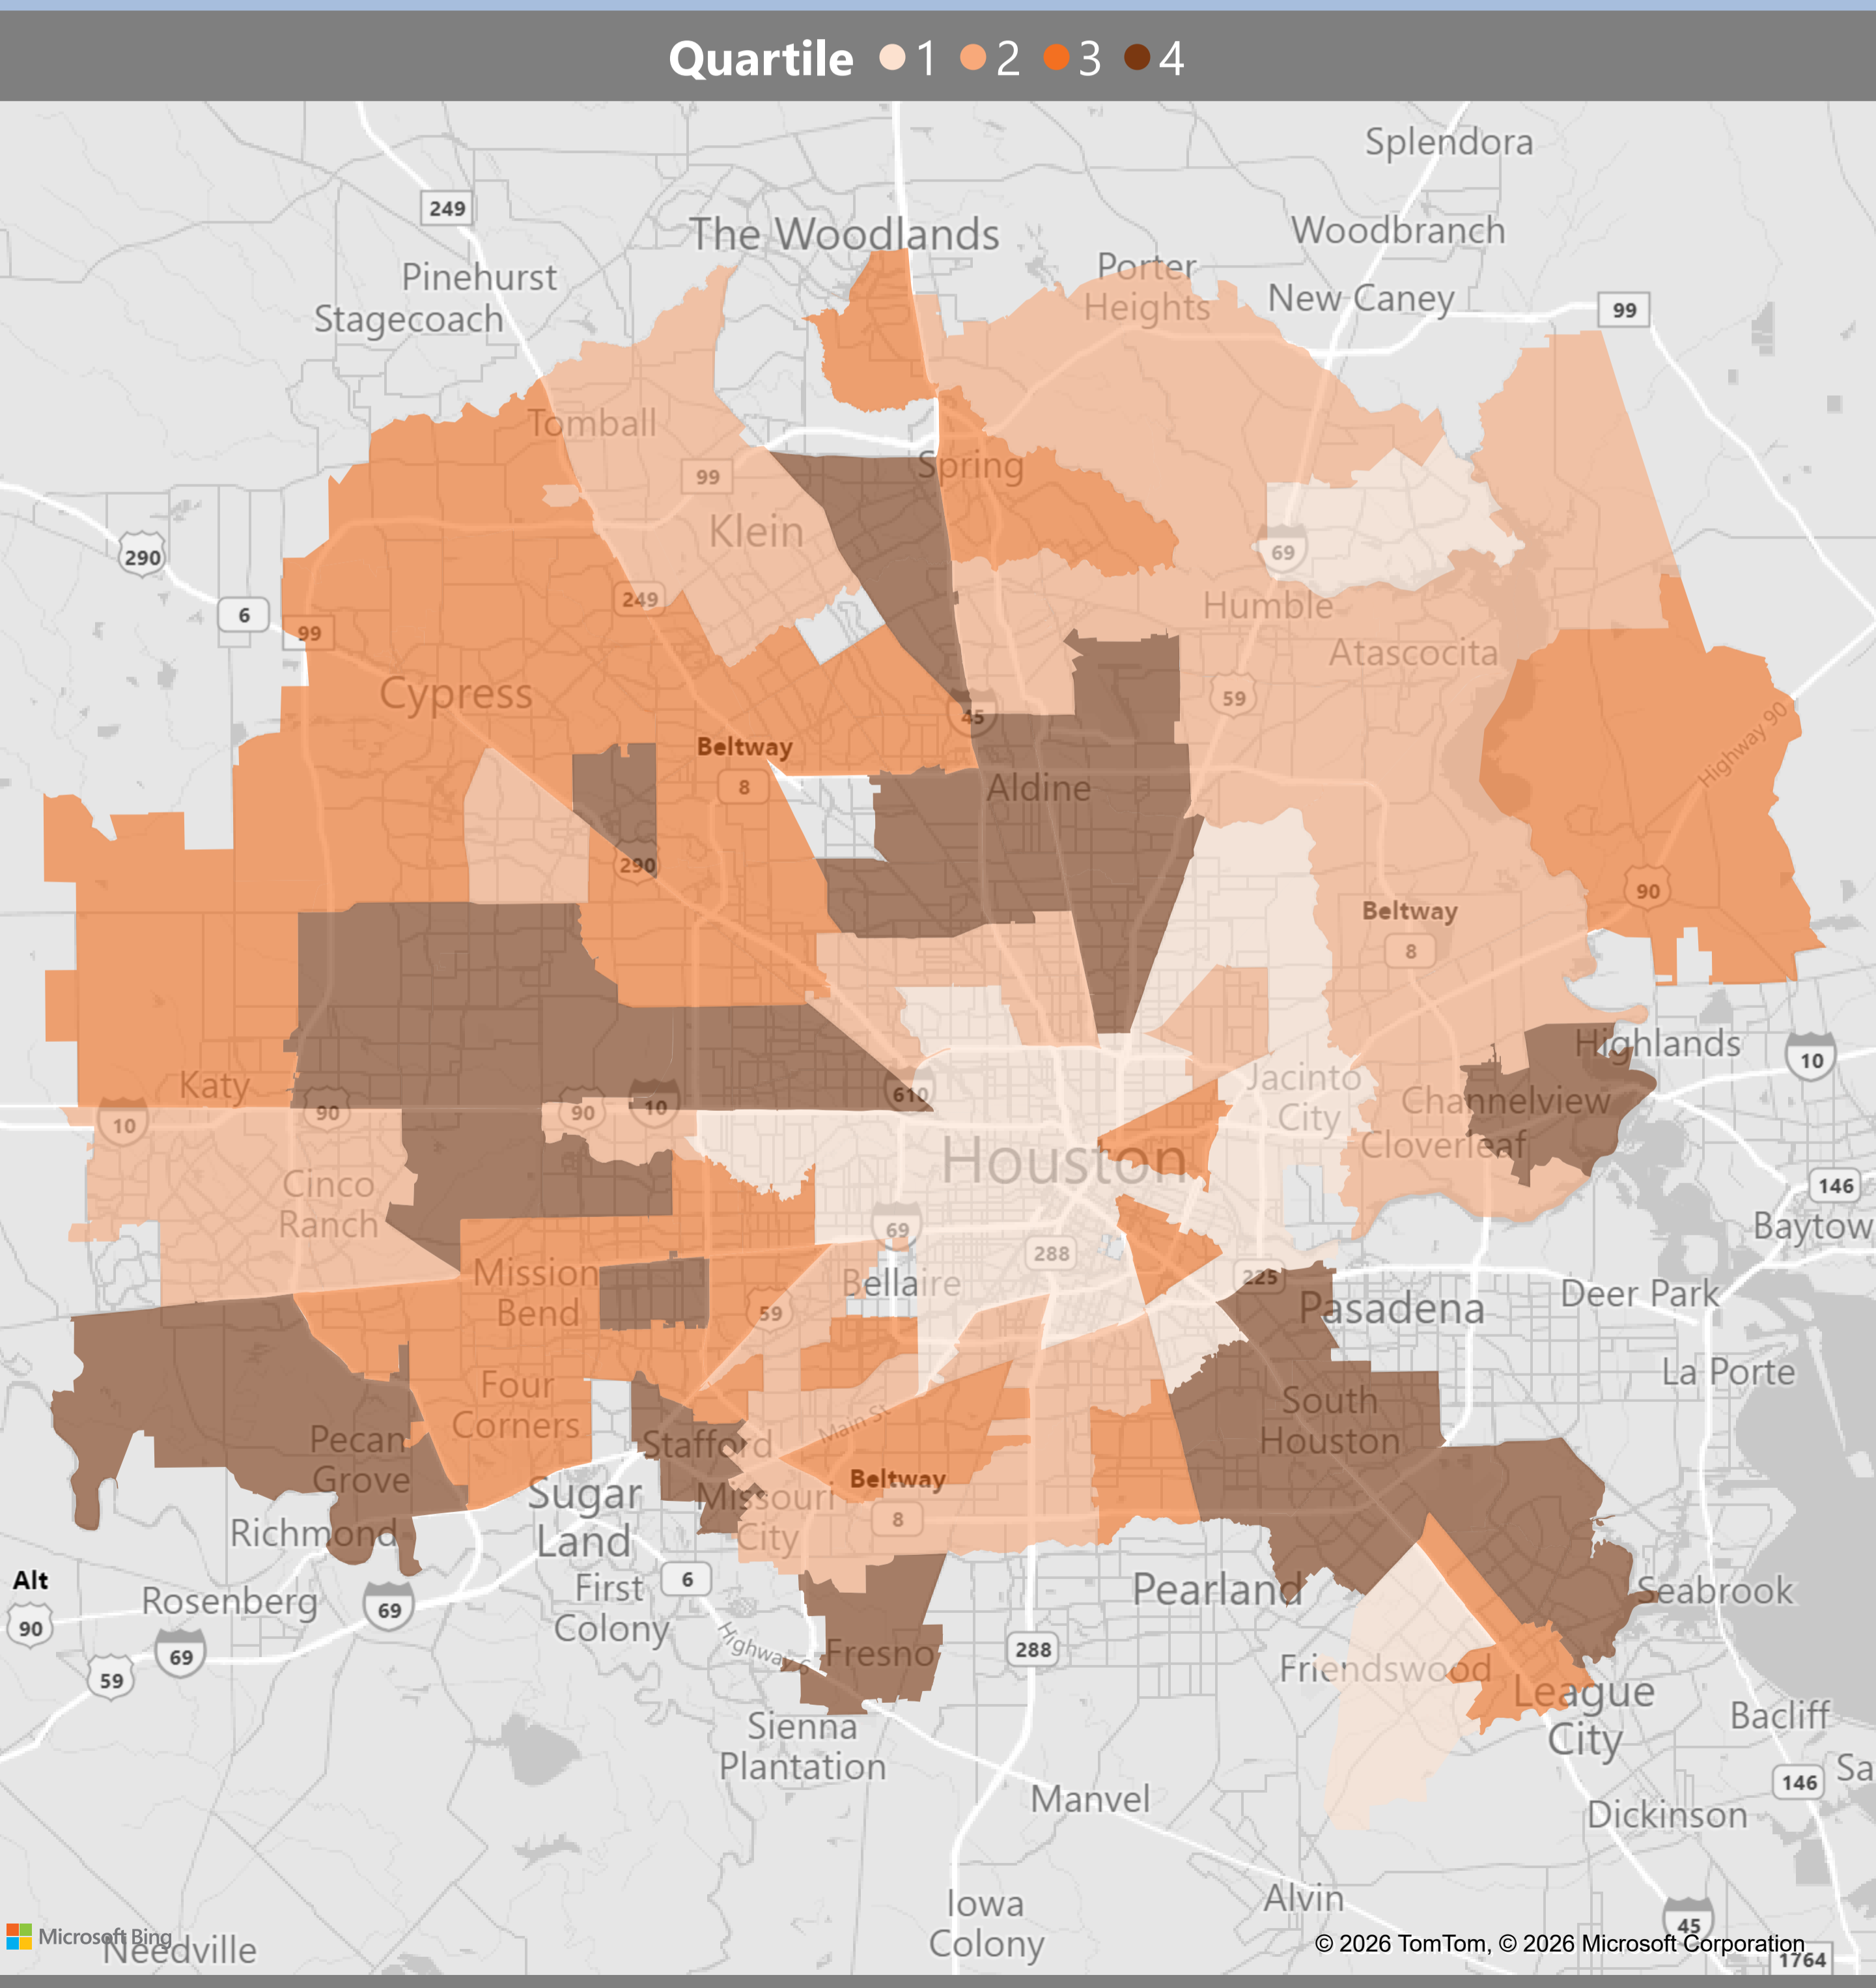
Quartile 1 2 3 4

Splendora
The Woodlands
Woodbranch
Porter Heights
New Caney
Pinehurst
Stagecoach
249
99
Tomball
Spring
99
Klein
290
69
249
Humble
6
99
Atascocita
59
Cypress
45
Beltway
8
Aldine
Highway 90
290
90
Beltway
8
Highlands
10
610
Katy
Jacinto City
Channelview
10
90
90
10
Cloverleaf
Houston
146
Cinco Ranch
69
288
Baytown
225
Mission Bend
Bellaire
Pasadena
Deer Park
59
La Porte
Four Corners
South Houston
Pecan Grove
Stafford
Main St
Beltway
Sugar Land
Missouri City
8
Richmond
Alt
90
Rosenberg
69
First Colony
6
Pearland
Seabrook
Highway 6
69
Fresno
288
59
Friendswood
League City
Sienna Plantation
Bacliff
146
Manvel
Dickinson
Alvin
Iowa Colony
45
Microsoft Bing
Needville
© 2026 TomTom, © 2026 Microsoft Corporation
1764